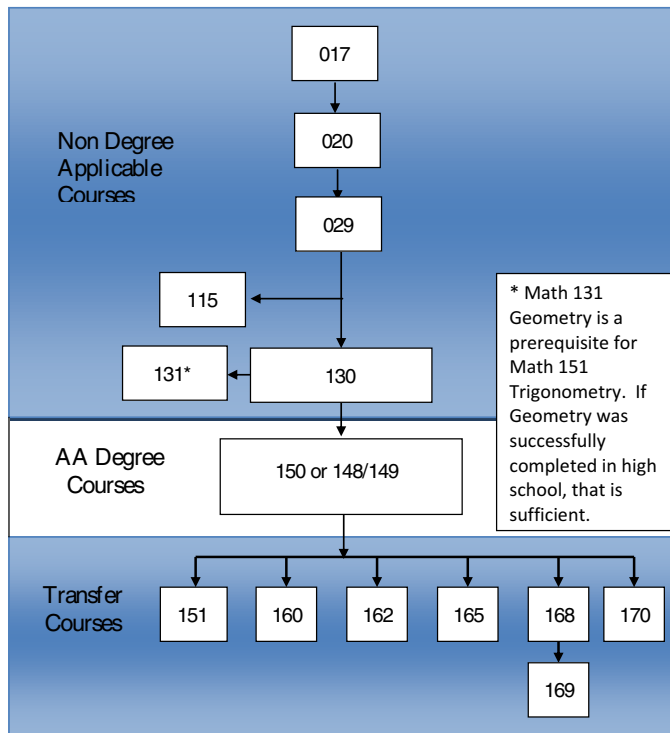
017

020

Non Degree Applicable Courses

029

115

* Math 131 Geometry is a prerequisite for Math 151 Trigonometry. If Geometry was successfully completed in high school, that is sufficient.

131*

130

AA Degree Courses

150 or 148/149

Transfer Courses

151

160

162

165

168

170

169